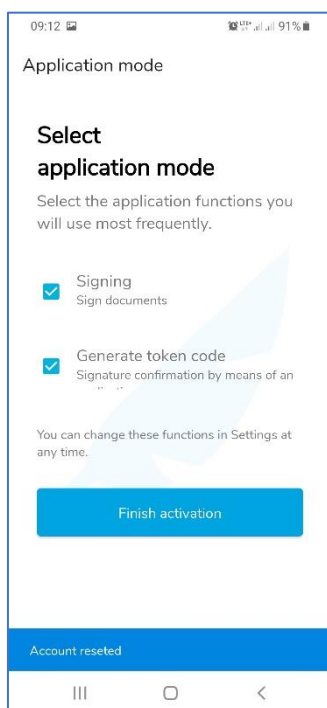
09:12

91%

Application mode

Select application mode

Select the application functions you will use most frequently.

Signing
Sign documents

Generate token code
Signature confirmation by means of an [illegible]

You can change these functions in Settings at any time.

Finish activation

Account reseted